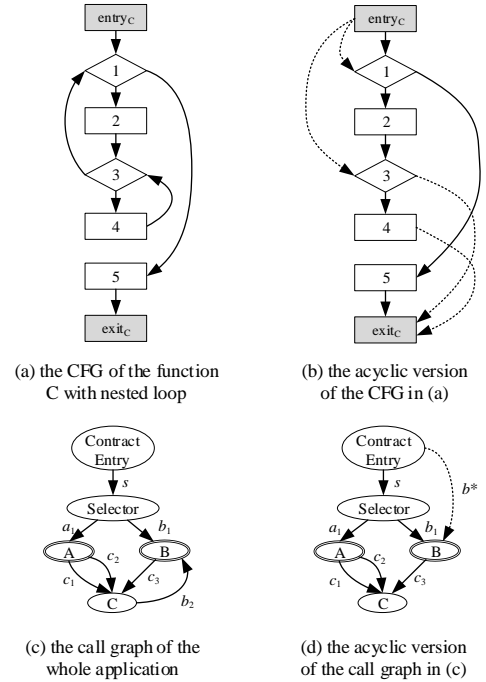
$entry_C$

1

2

3

4

5

$exit_C$

(a) the CFG of the function C with nested loop

$entry_C$

1

2

3

4

5

$exit_C$

(b) the acyclic version of the CFG in (a)

Contract Entry

$s$

Selector

$a_1$

$b_1$

A

B

$c_2$

$c_1$

$c_3$

C

$b_2$

(c) the call graph of the whole application

Contract Entry

$s$

$b^*$

Selector

$a_1$

$b_1$

A

B

$c_2$

$c_1$

$c_3$

C

(d) the acyclic version of the call graph in (c)